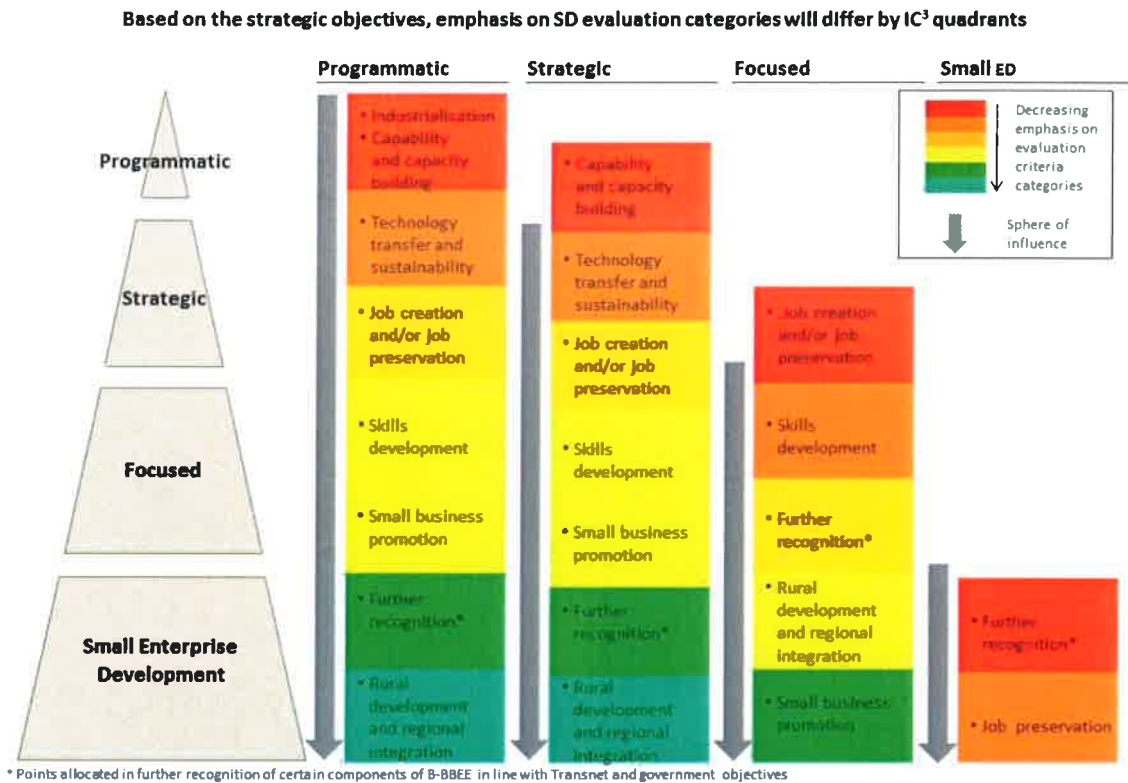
Based on the strategic objectives, emphasis on SD evaluation categories will differ by IC$^3$ quadrants

Programmatic

Strategic

Focused

Small Enterprise Development

Programmatic

• Industrialisation
• Capability and capacity building
• Technology transfer and sustainability
• Job creation and/or job preservation
• Skills development
• Small business promotion
• Further recognition*
• Rural development and regional integration

Strategic

• Capability and capacity building
• Technology transfer and sustainability
• Job creation and/or job preservation
• Skills development
• Small business promotion
• Further recognition*
• Rural development and regional integration

Focused

• Job creation and/or job preservation
• Skills development
• Further recognition*
• Rural development and regional integration
• Small business promotion

Small ED

• Further recognition*
• Job preservation

Decreasing emphasis on evaluation criteria categories

Sphere of influence

* Points allocated in further recognition of certain components of B-BBEE in line with Transnet and government objectives